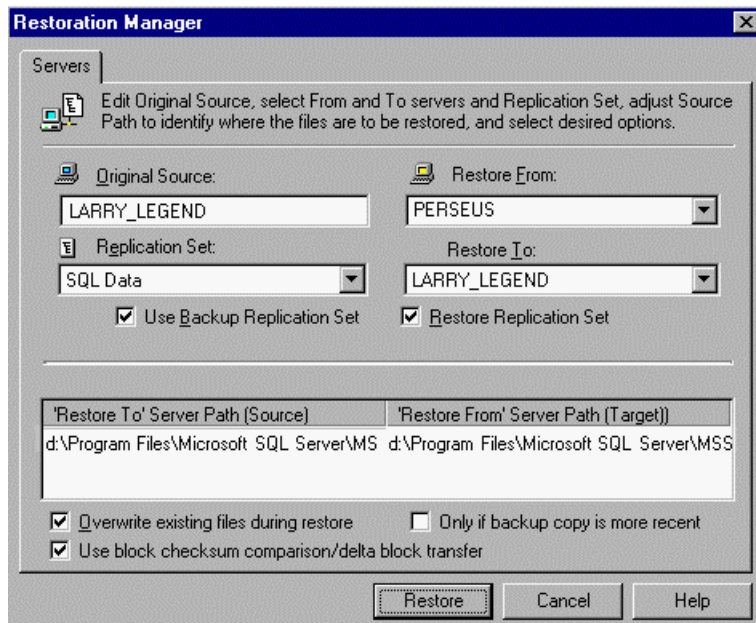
Restoration Manager

Servers

Edit Original Source, select From and To servers and Replication Set, adjust Source Path to identify where the files are to be restored, and select desired options.

Original Source:
LARRY_LEGEND

Restore From:
PERSEUS

Replication Set:
SQL Data

Restore To:
LARRY_LEGEND

☑ Use Backup Replication Set
☑ Restore Replication Set

| 'Restore To' Server Path (Source) | 'Restore From' Server Path (Target)) |
|---|---|
| d:\Program Files\Microsoft SQL Server\MS | d:\Program Files\Microsoft SQL Server\MSS |

☑ Overwrite existing files during restore
☐ Only if backup copy is more recent
☑ Use block checksum comparison/delta block transfer

Restore
Cancel
Help